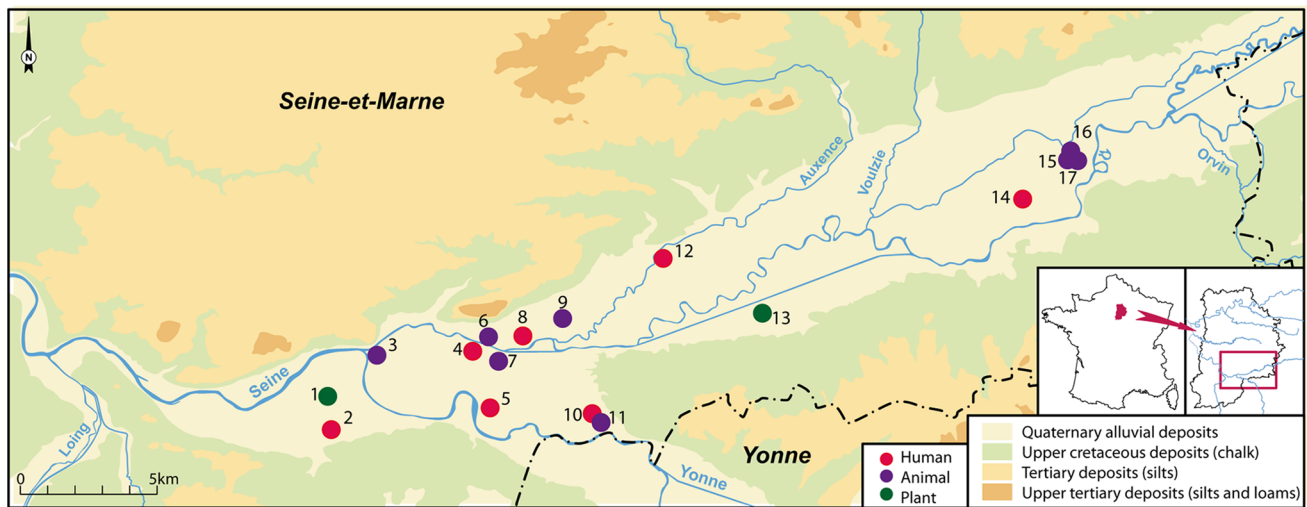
N

Seine-et-Marne

Auxence

Voulzie

Orvin

16
15
17

14

12

9
8
6
4
7
3

13

Seine

1
2

5

10
11

Loing

Yonne

Yonne

0
5km

Human
Animal
Plant

Quaternary alluvial deposits
Upper cretaceous deposits (chalk)
Tertiary deposits (silts)
Upper tertiary deposits (silts and loams)